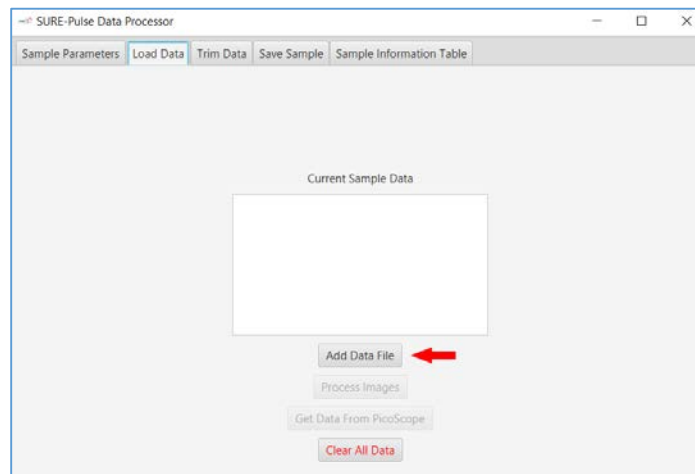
SURE-Pulse Data Processor

Sample Parameters | Load Data | Trim Data | Save Sample | Sample Information Table

Current Sample Data

Add Data File

Process Images

Get Data From PicoScope

Clear All Data